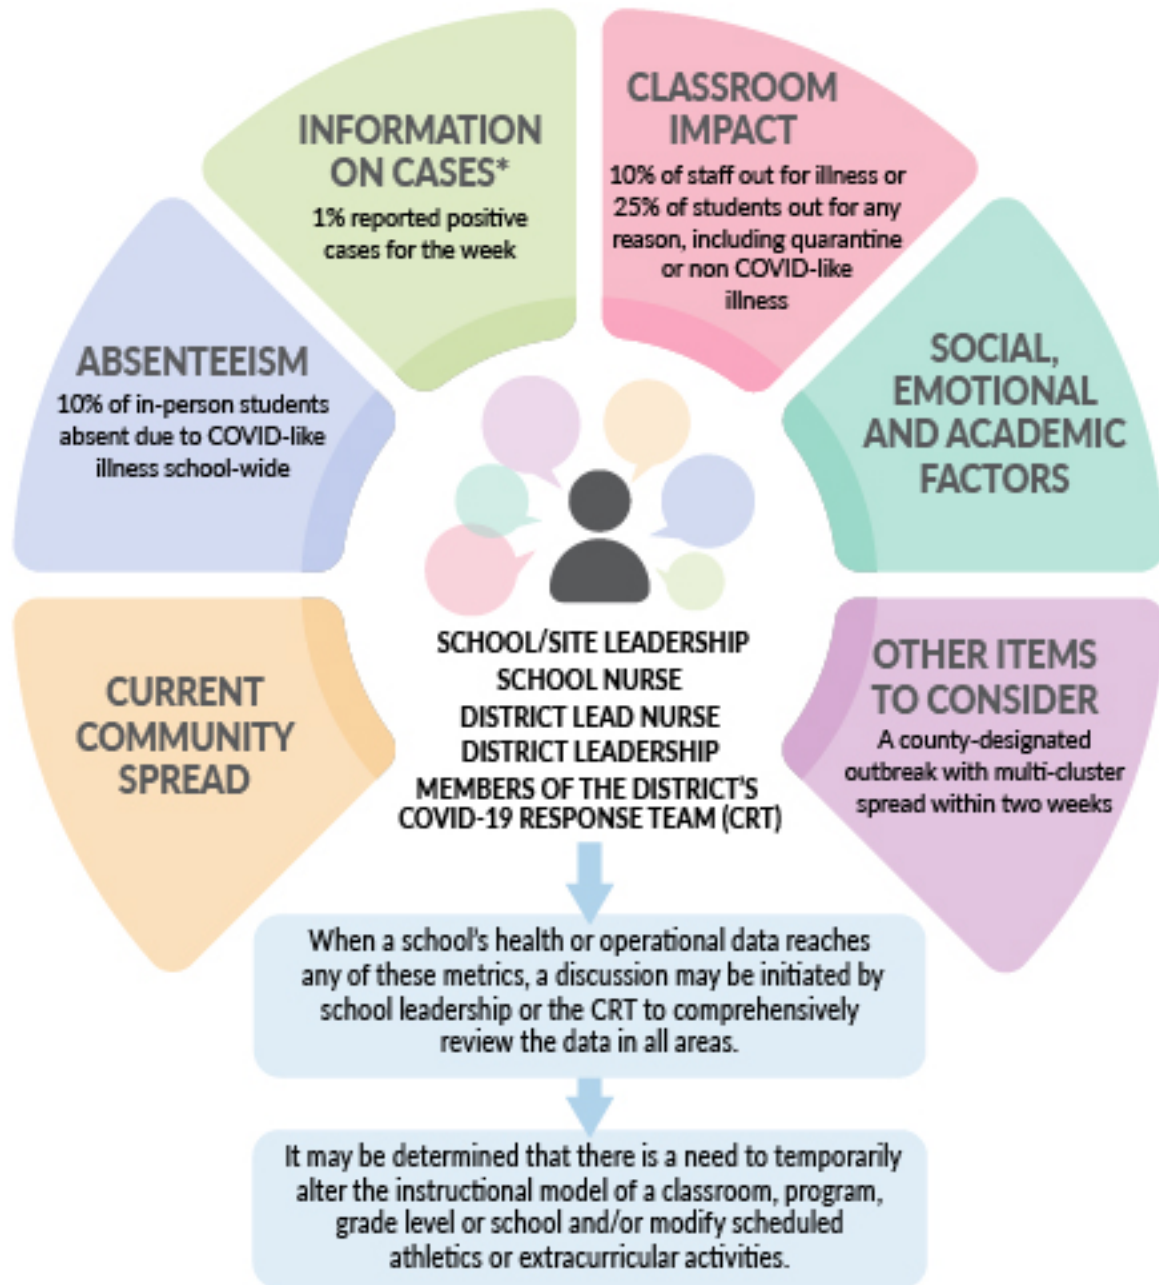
INFORMATION ON CASES*
1% reported positive cases for the week

CLASSROOM IMPACT
10% of staff out for illness or 25% of students out for any reason, including quarantine or non COVID-like illness

ABSENTEEISM
10% of in-person students absent due to COVID-like illness school-wide

SOCIAL, EMOTIONAL AND ACADEMIC FACTORS

CURRENT COMMUNITY SPREAD

OTHER ITEMS TO CONSIDER
A county-designated outbreak with multi-cluster spread within two weeks

SCHOOL/SITE LEADERSHIP
SCHOOL NURSE
DISTRICT LEAD NURSE
DISTRICT LEADERSHIP
MEMBERS OF THE DISTRICT'S COVID-19 RESPONSE TEAM (CRT)

When a school's health or operational data reaches any of these metrics, a discussion may be initiated by school leadership or the CRT to comprehensively review the data in all areas.

It may be determined that there is a need to temporarily alter the instructional model of a classroom, program, grade level or school and/or modify scheduled athletics or extracurricular activities.